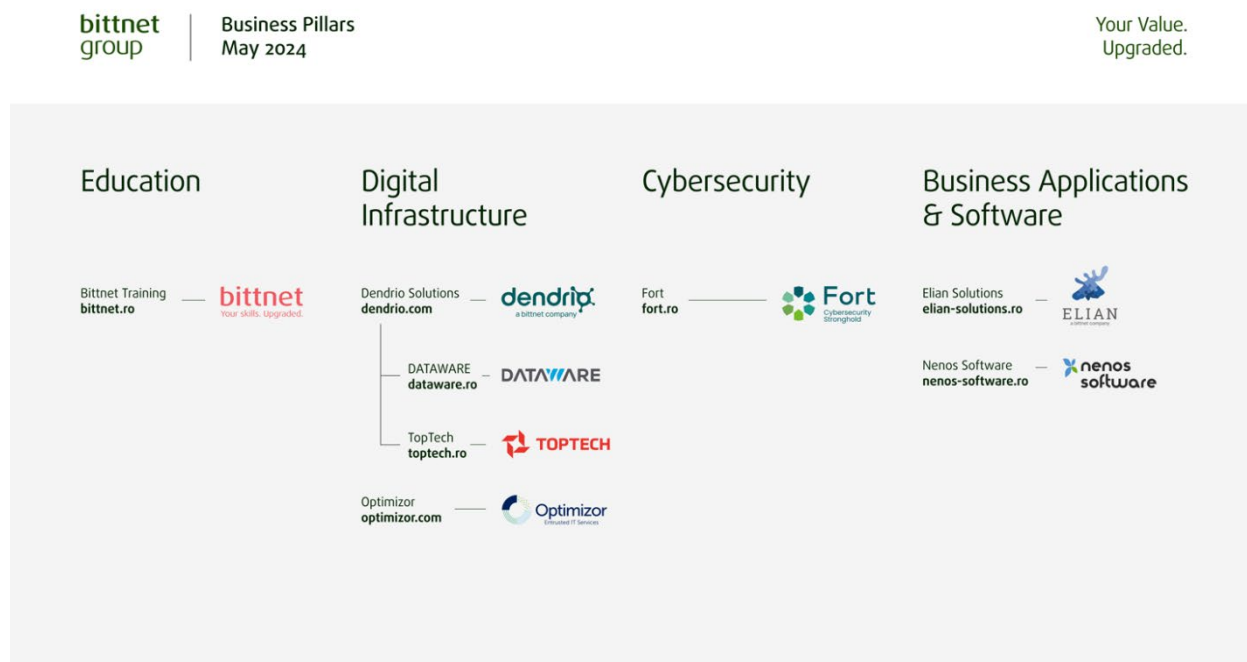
bittnet group

Business Pillars
May 2024

Your Value.
Upgraded.

Education

Bittnet Training
bittnet.ro

bittnet
Your skills. Upgraded.

Digital Infrastructure

Dendrio Solutions
dendrio.com

dendrio
a bittnet company

DATAWARE
dataware.ro

DATAWARE

TopTech
toptech.ro

TOPTECH

Optimizor
optimizor.com

Optimizor
Entrusted IT Services

Cybersecurity

Fort
fort.ro

Fort
Cybersecurity Stronghold

Business Applications & Software

Elian Solutions
elian-solutions.ro

ELIAN
a bittnet company

Nenos Software
nenos-software.ro

nenos software